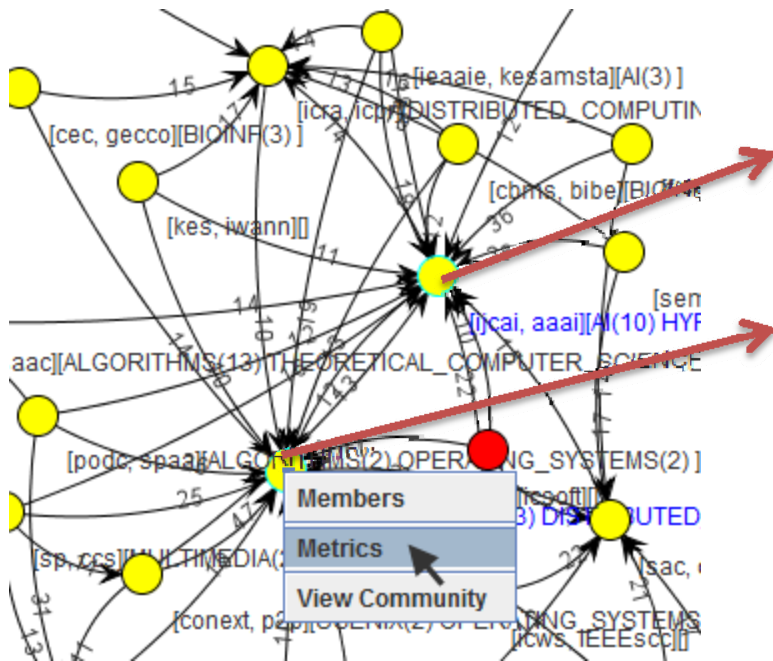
15
44
[ieaaie, kesamsta][AI(3) ]
73
17
[cec, gecco][BIOINF(3) ]
[icra, icpr][DISTRIBUTED_COMPUTIN
12
[cbms, bibe][BIO
36
[kes, iwann][]
11
14
[sem
[ijcai, aaai][AI(10) HYP
10
aac][ALGORITHMS(13) THEORETICAL_COMPUTER_SCIENCE
22
[podc, spaa][ALGORITHMS(2) OPERATING_SYSTEMS(2) ]
25
47
[icsoft]
3) DISTRIBUTED
[sp, ccs][MULTIMEDIA(2
22
[sac,
31
27
[conext, p2p][USENIX(2) OPERATING_SYSTEMS
[cws, IEEEscc][]
13
Members
Metrics
View Community